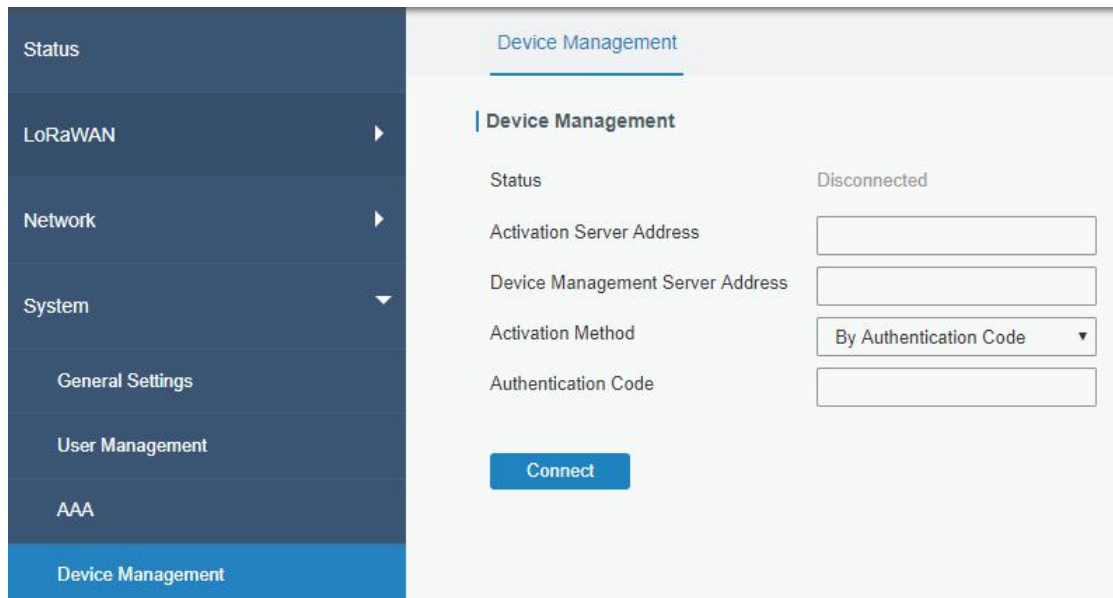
Status

LoRaWAN

Network

System

General Settings

User Management

AAA

Device Management

Device Management

Device Management

Status Disconnected

Activation Server Address

Device Management Server Address

Activation Method By Authentication Code

Authentication Code

Connect